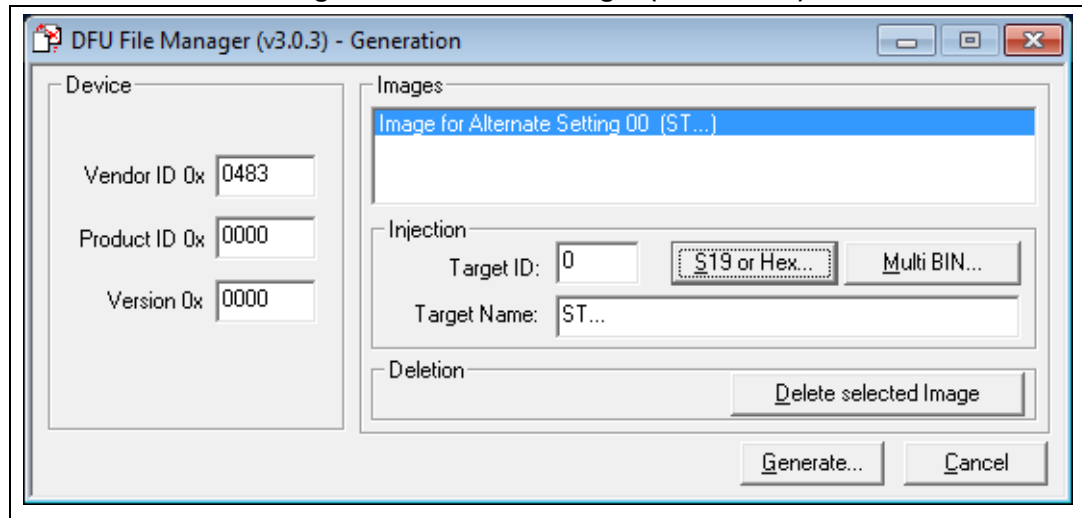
DFU File Manager (v3.0.3) - Generation

Device

Vendor ID 0x 0483

Product ID 0x 0000

Version 0x 0000

Images

Image for Alternate Setting 00 (ST...)

Injection

Target ID: 0

S19 or Hex...

Multi BIN...

Target Name: ST...

Deletion

Delete selected Image

Generate...

Cancel